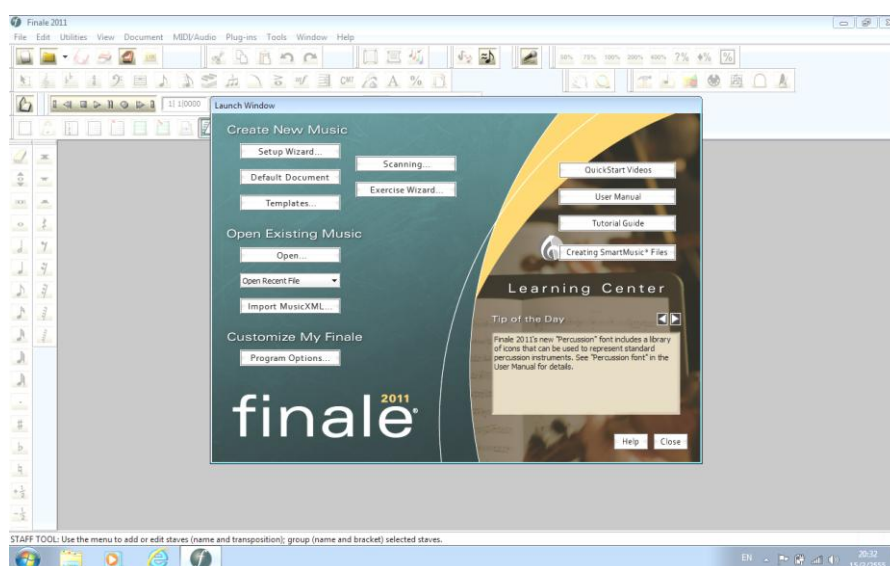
Finale 2011

File Edit Utilities View Document MIDI/Audio Plug-ins Tools Window Help

1| 1|0000

Launch Window

Create New Music

Setup Wizard...

Default Document

Templates...

Scanning...

Exercise Wizard...

Open Existing Music

Open...

Open Recent File

Import MusicXML...

Customize My Finale

Program Options...

QuickStart Videos

User Manual

Tutorial Guide

Creating SmartMusic® Files

Learning Center

Tip of the Day

Finale 2011's new "Percussion" font includes a library of icons that can be used to represent standard percussion instruments. See "Percussion font" in the User Manual for details.

finale 2011

Help

Close

STAFF TOOL: Use the menu to add or edit staves (name and transposition); group (name and bracket) selected staves.

EN

20:32